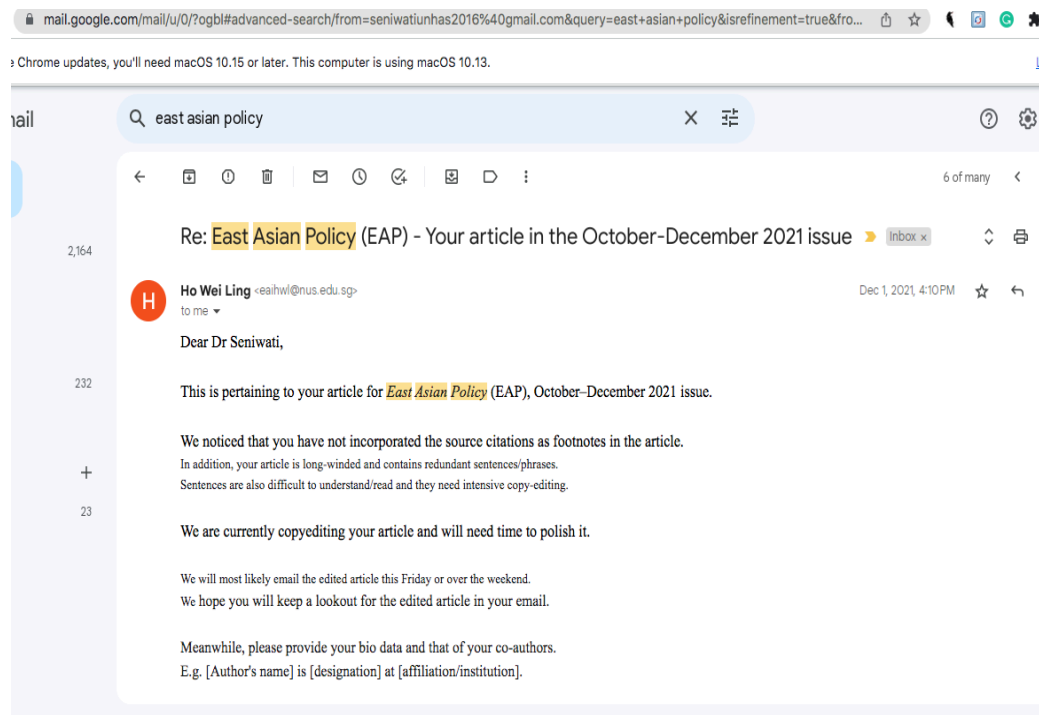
mail.google.com/mail/u/0/?ogbl#advanced-search/from=seniwatiunhas2016%40gmail.com&query=east+asian+policy&isrefinement=true&fro...

e Chrome updates, you'll need macOS 10.15 or later. This computer is using macOS 10.13.

nail

east asian policy

6 of many

2,164

Re: East Asian Policy (EAP) - Your article in the October-December 2021 issue

Inbox ×

Ho Wei Ling <eaihwl@nus.edu.sg>
to me

Dec 1, 2021, 4:10 PM

Dear Dr Seniwati,

232

This is pertaining to your article for East Asian Policy (EAP), October–December 2021 issue.

We noticed that you have not incorporated the source citations as footnotes in the article.
In addition, your article is long-winded and contains redundant sentences/phrases.
Sentences are also difficult to understand/read and they need intensive copy-editing.

23

We are currently copyediting your article and will need time to polish it.

We will most likely email the edited article this Friday or over the weekend.
We hope you will keep a lookout for the edited article in your email.

Meanwhile, please provide your bio data and that of your co-authors.
E.g. [Author's name] is [designation] at [affiliation/institution].